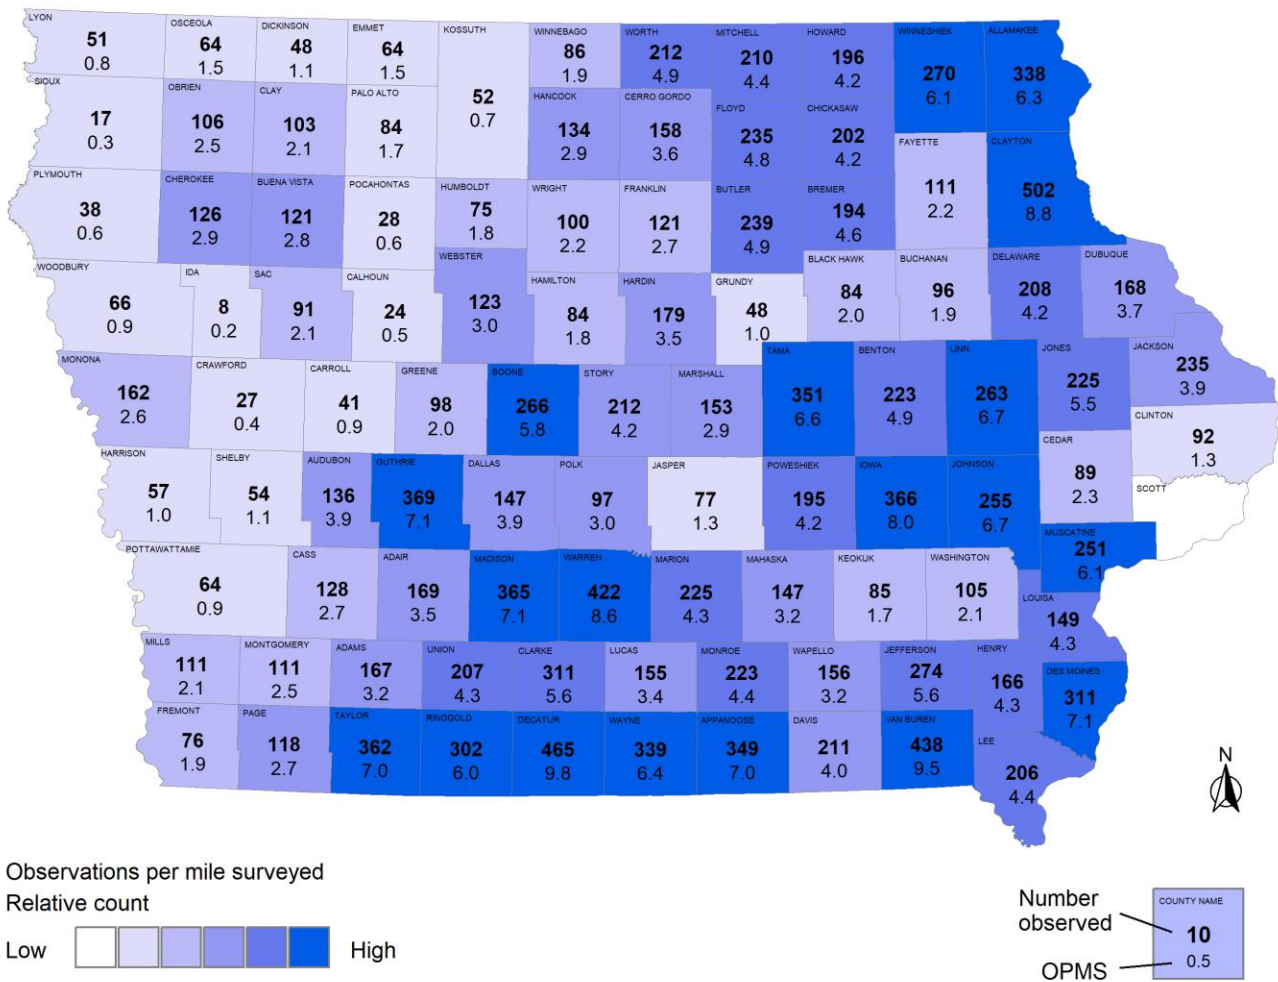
LYON
51
0.8

OSCEOLA
64
1.5

DICKINSON
48
1.1

EMMET
64
1.5

KOSSUTH
52
0.7

WINNEBAGO
86
1.9

WORTH
212
4.9

MITCHELL
210
4.4

HOWARD
196
4.2

WINNESHIEK
270
6.1

ALLAMAKEE
338
6.3

SIOUX
17
0.3

OBRIEN
106
2.5

CLAY
103
2.1

PALO ALTO
84
1.7

HANCOCK
134
2.9

CERRO GORDO
158
3.6

FLOYD
235
4.8

CHICKASAW
202
4.2

FAYETTE
111
2.2

CLAYTON
502
8.8

PLYMOUTH
38
0.6

CHEROKEE
126
2.9

BUENA VISTA
121
2.8

POCAHONTAS
28
0.6

HUMBOLDT
75
1.8

WRIGHT
100
2.2

FRANKLIN
121
2.7

BUTLER
239
4.9

BREMER
194
4.6

WOODBURY
66
0.9

IDA
8
0.2

SAC
91
2.1

CALHOUN
24
0.5

WEBSTER
123
3.0

HAMILTON
84
1.8

HARDIN
179
3.5

GRUNDY
48
1.0

BLACK HAWK
84
2.0

BUCHANAN
96
1.9

DELAWARE
208
4.2

DUBUQUE
168
3.7

MONONA
162
2.6

CRAWFORD
27
0.4

CARROLL
41
0.9

GREENE
98
2.0

BOONE
266
5.8

STORY
212
4.2

MARSHALL
153
2.9

TAMA
351
6.6

BENTON
223
4.9

LINN
263
6.7

JONES
225
5.5

JACKSON
235
3.9

CLINTON
92
1.3

HARRISON
57
1.0

SHELBY
54
1.1

AUDUBON
136
3.9

GUTHRIE
369
7.1

DALLAS
147
3.9

POLK
97
3.0

JASPER
77
1.3

POWESHIEK
195
4.2

IOWA
366
8.0

JOHNSON
255
6.7

CEDAR
89
2.3

SCOTT

POTTAWATTAMIE
64
0.9

CASS
128
2.7

ADAIR
169
3.5

MADISON
365
7.1

WARREN
422
8.6

MARION
225
4.3

MAHASKA
147
3.2

KEOKUK
85
1.7

WASHINGTON
105
2.1

MUSCATINE
251
6.1

LOUISA
149
4.3

MILLS
111
2.1

MONTGOMERY
111
2.5

ADAMS
167
3.2

UNION
207
4.3

CLARKE
311
5.6

LUCAS
155
3.4

MONROE
223
4.4

WAPELLO
156
3.2

JEFFERSON
274
5.6

HENRY
166
4.3

DES MOINES
311
7.1

FREMONT
76
1.9

PAGE
118
2.7

TAYLOR
362
7.0

RINGGOLD
302
6.0

DECATUR
465
9.8

WAYNE
339
6.4

APPANOOSE
349
7.0

DAVIS
211
4.0

VAN BUREN
438
9.5

LEE
206
4.4

N

Observations per mile surveyed
Relative count
Low High

Number observed
OPMS
COUNTY NAME
10
0.5